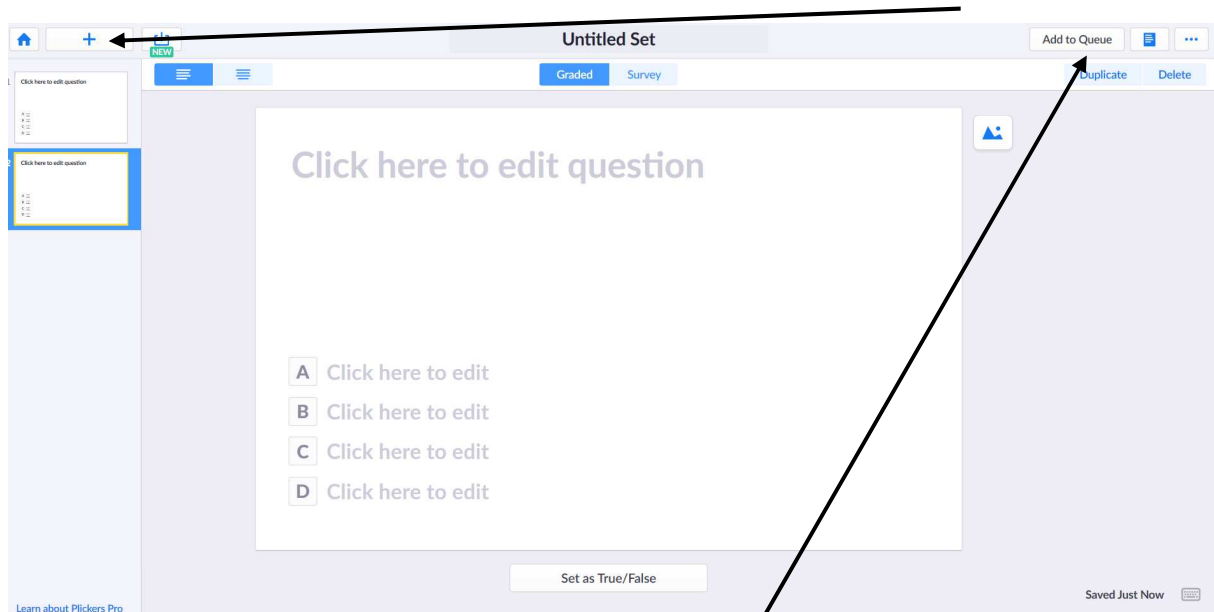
+
NEW
Untitled Set
Add to Queue
...
Graded
Survey
Duplicate
Delete

1
Click here to edit question
2
Click here to edit question

Click here to edit question

A Click here to edit
B Click here to edit
C Click here to edit
D Click here to edit

Set as True/False

Saved Just Now

Learn about Plickers Pro